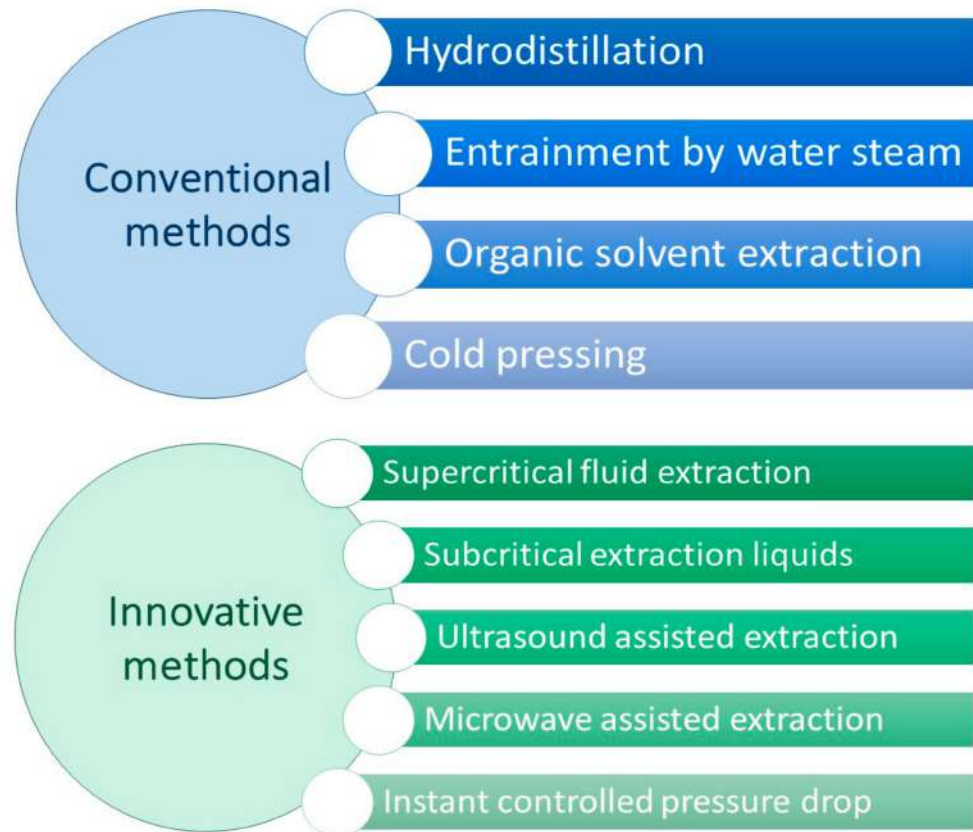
Conventional methods

Hydrodistillation

Entrainment by water steam

Organic solvent extraction

Cold pressing

Innovative methods

Supercritical fluid extraction

Subcritical extraction liquids

Ultrasound assisted extraction

Microwave assisted extraction

Instant controlled pressure drop